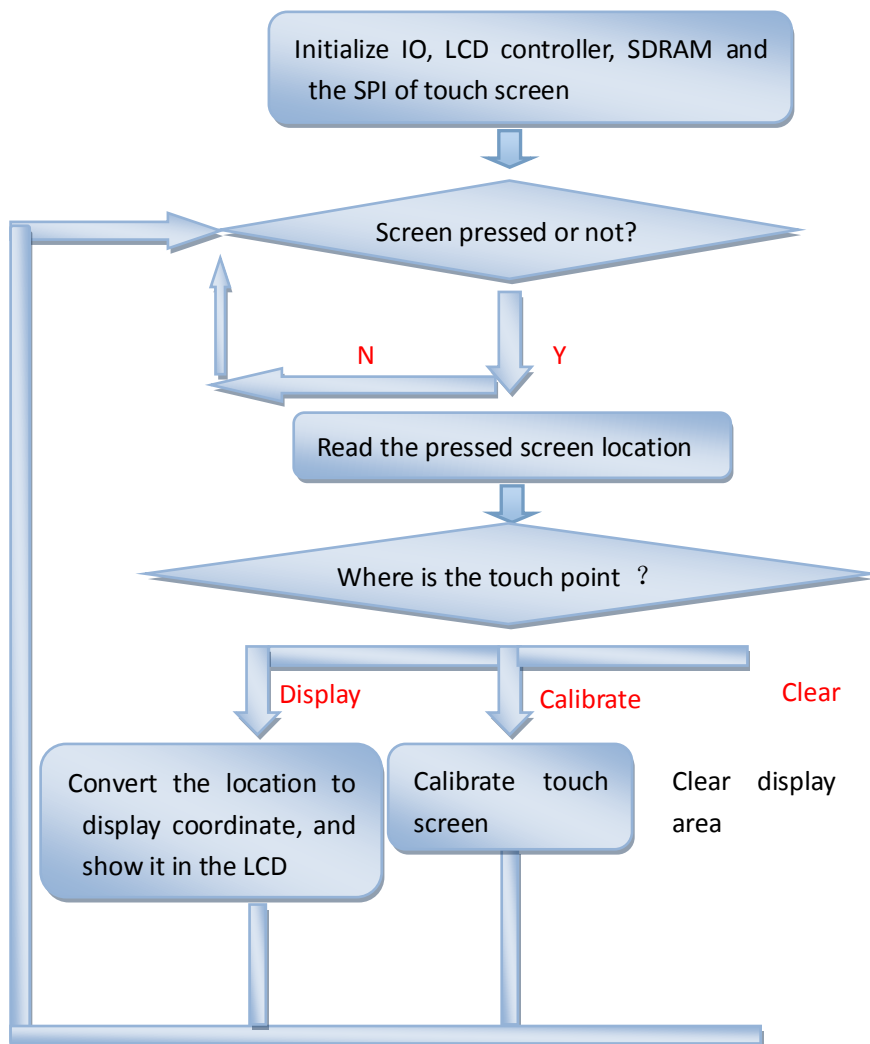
Initialize IO, LCD controller, SDRAM and the SPI of touch screen

Screen pressed or not?

N

Y

Read the pressed screen location

Where is the touch point ?

Display

Calibrate

Clear

Convert the location to display coordinate, and show it in the LCD

Calibrate touch screen

Clear display area